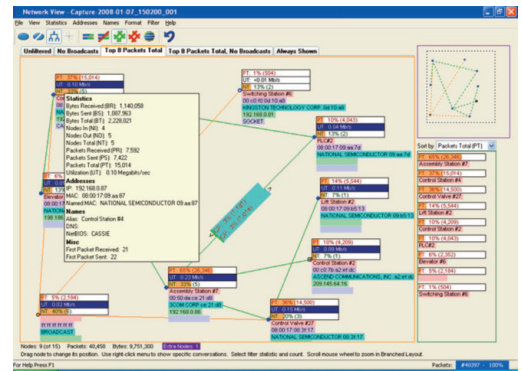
Network View - Capture 2008-01-07_150200_001

File View Statistics Addresses Names Format Filter Help

Unfiltered | No Broadcasts | Top 8 Packets Total | Top 8 Packets Total, No Broadcasts | Always Shown

PT: 37% (15,014)
UT: 0.10 Mb/s

Statistics
Bytes Received (BR): 1,140,058
Bytes Sent (BS): 1,087,963
Bytes Total (BT): 2,228,021
Nodes In (NI): 4
Nodes Out (NO): 5
Nodes Total (NT): 5
Packets Received (PR): 7,592
Packets Sent (PS): 7,422
Packets Total (PT): 15,014
Utilization (UT): 0.10 Megabits/sec
Addresses
IP: 192.168.0.87
MAC: 00:00:17:09:aa:97
Named MAC: NATIONAL SEMICONDUCTOR 09:aa:97
Names
Alias: Control Station #4
DNS:
NetBIOS: CASSIE
Misc
First Packet Received: 21
First Packet Sent: 22

PT: 1% (504)
UT: <0.01 Mb/s
NT: 13% (2)
Switching Station #6
00:c0:f0:0d:10:a0
KINGSTON TECHNOLOGY CORP. 0d:10:a0
192.168.0.81
SOCKET

PT: 10% (4,043)
UT: 0.04 Mb/s
NT: 13% (2)
PLC#2
00:00:17:09:aa:7d
NATIONAL SEMICONDUCTOR 09:aa:7d

PT: 14% (5,544)
UT: 0.11 Mb/s
NT: 7% (1)
Lift Station #2
00:00:17:09:b5:13
NATIONAL SEMICONDUCTOR 09:b5:13

PT: 10% (4,209)
UT: 0.05 Mb/s
NT: 7% (1)
Elevator #6
00:a0:7b:a2:ef:d6
ASCEND COMMUNICATIONS, INC. a2:ef:d6
209.145.64.19

PT: 35% (14,580)
UT: 0.15 Mb/s
NT: 20% (3)
Control Valve #27
00:00:17:06:3f:17
NATIONAL SEMICONDUCTOR 06:3f:17

PT: 35% (14,500)
UT: 0.23 Mb/s
NT: 7% (1)
Switching Station #7
00:50:da:ce:21:a6
3COM CORP ce:21:a6
192.168.0.98

PT: 5% (2,184)
UT: 0.02 Mb/s
NT: 40% (6)
ff:ff:ff:ff:ff:ff
BROADCAST

Sort by: Packets Total (PT)

PT: 35% (14,580)
Assembly Station #7
PT: 37% (15,014)
Control Station #4
PT: 35% (14,500)
Control Valve #27
PT: 14% (5,544)
Lift Station #2
PT: 10% (4,209)
Control Station #2
PT: 10% (4,043)
PLC#2
PT: 5% (2,352)
Elevator #6
PT: 1% (504)
Switching Station #6

Nodes: 9 (of 15) Packets: 40,458 Bytes: 9,751,300 Extra Nodes: 1

Drag node to change its position. Use right-click menu to show specific conversations. Select filter statistic and count. Scroll mouse wheel to zoom in Branched Layout.

For Help Press F1 Packets: 40397 - 100%